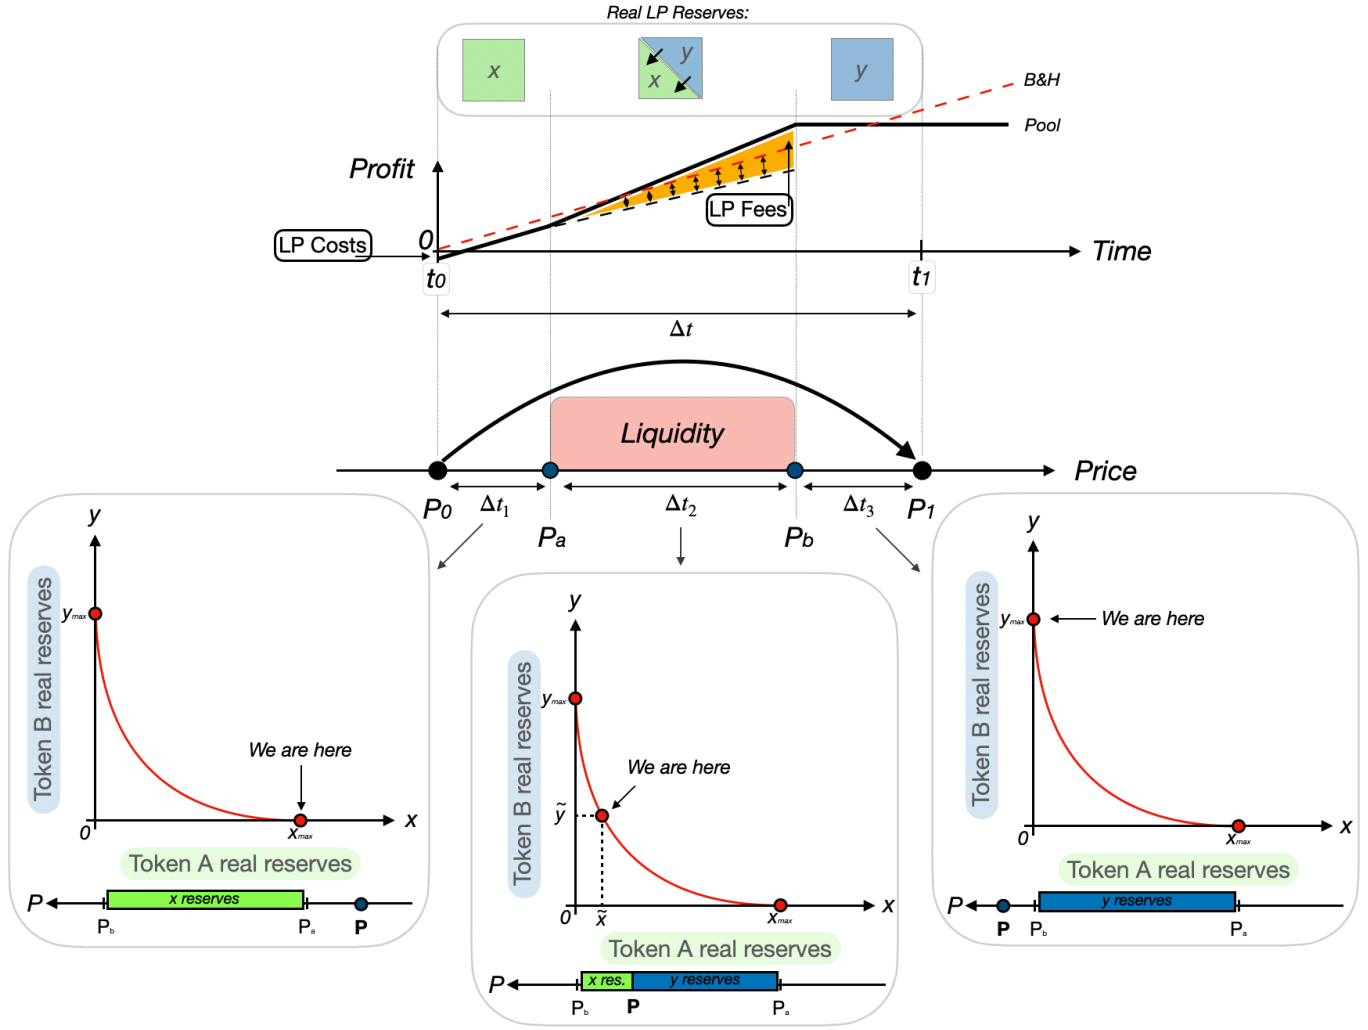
Real LP Reserves:

x

y
x

y

B&H

Pool

Profit

LP Fees

LP Costs

0

Time

$t_0$

$t_1$

$\Delta t$

Liquidity

Price

$P_0$

$\Delta t_1$

$P_a$

$\Delta t_2$

$P_b$

$\Delta t_3$

$P_1$

y

Token B real reserves

$y_{max}$

We are here

0

$x_{max}$

x

Token A real reserves

P

x reserves

$P_b$

$P_a$

P

y

Token B real reserves

$y_{max}$

We are here

$\tilde{y}$

0

$\tilde{x}$

$x_{max}$

x

Token A real reserves

P

x res.

y reserves

$P_b$

P

$P_a$

y

Token B real reserves

$y_{max}$

We are here

0

$x_{max}$

x

Token A real reserves

P

y reserves

P

$P_b$

$P_a$